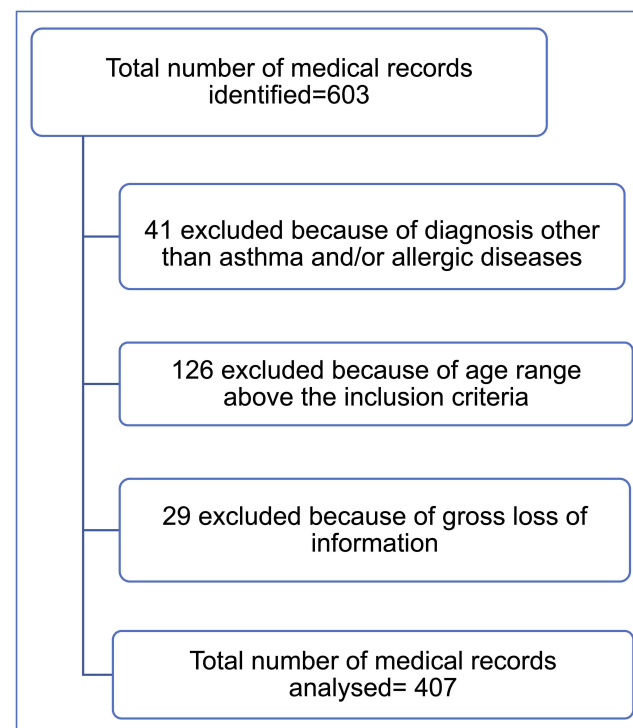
Total number of medical records identified=603

41 excluded because of diagnosis other than asthma and/or allergic diseases

126 excluded because of age range above the inclusion criteria

29 excluded because of gross loss of information

Total number of medical records analysed= 407